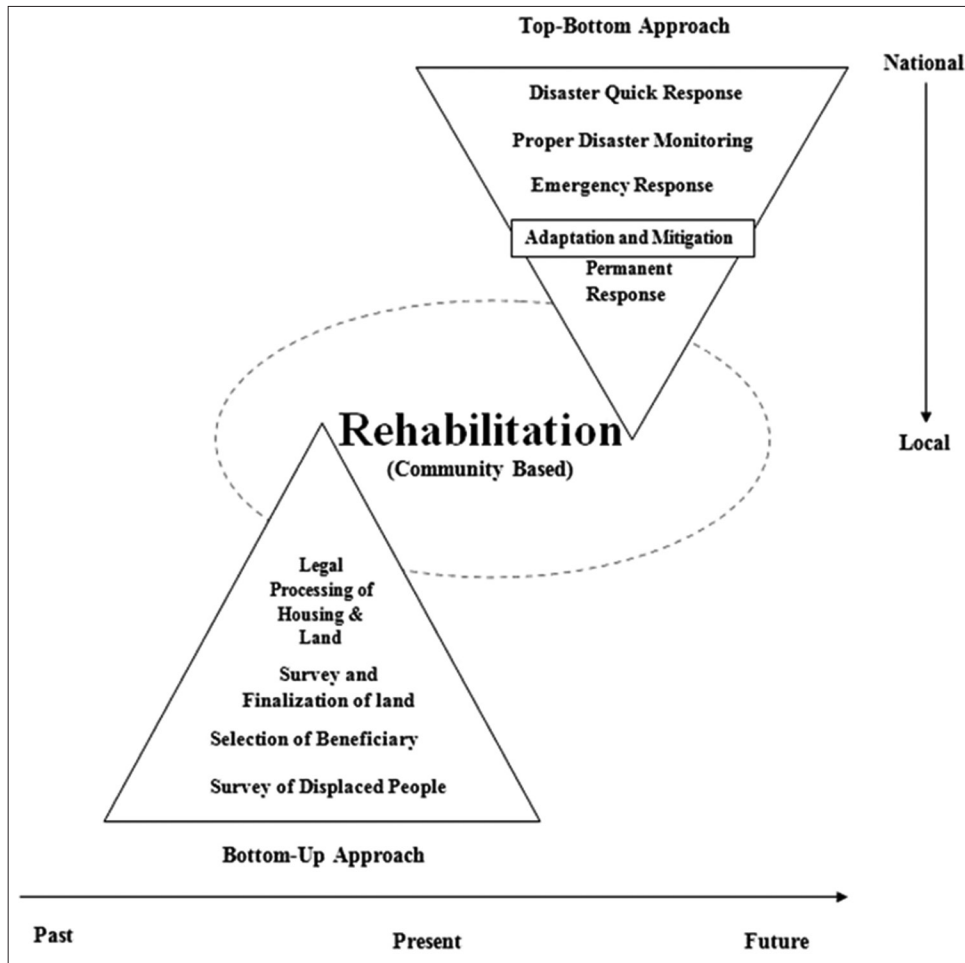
Top-Bottom Approach

National

Disaster Quick Response

Proper Disaster Monitoring

Emergency Response

Adaptation and Mitigation

Permanent Response

Local

Rehabilitation
(Community Based)

Legal Processing of Housing & Land

Survey and Finalization of land

Selection of Beneficiary

Survey of Displaced People

Bottom-Up Approach

Past

Present

Future